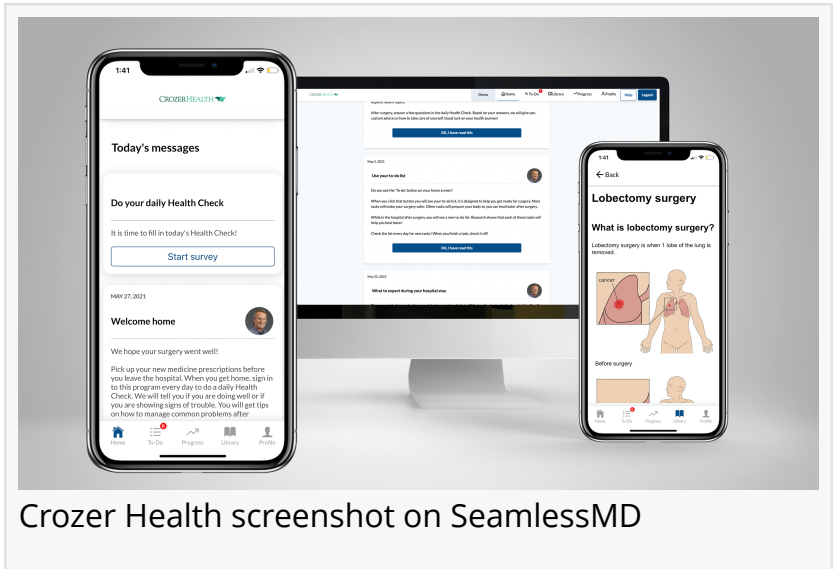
1:41

CROZERHEALTH

Today's messages

Do your daily Health Check

It is time to fill in today's Health Check!

Start survey

MAY 27, 2021

Welcome home

We hope your surgery went well!

Pick up your new medicine prescriptions before you leave the hospital. When you get home, sign in to this program every day to do a daily Health Check. We will tell you if you are doing well or if you are showing signs of trouble. You will get tips on how to manage common problems after

Home To-Do Progress Library Profile

CROZERHEALTH

Home To-Do Library Progress Profile Help Logout

After surgery, answer a few questions in the daily Health Check. Based on your answers, we will give you custom advice on how to take care of yourself. Good luck on your health journey!

OK, I have read this

May 5, 2021

Use your to-do list

Do you see the "To-do" button on your home screen?

When you click that button you will see your to-do list. It is designed to help you get ready for surgery. Most tasks will make your surgery safer. Other tasks will prepare your body so you can heal faster after surgery.

While in the hospital after surgery, you will see a new to-do list. Research shows that each of these tasks will help you heal faster.

Check the list every day for new tasks! When you finish a task, check it off!

OK, I have read this

May 10, 2021

What to expect during your hospital stay

1:41

Back

Lobectomy surgery

What is lobectomy surgery?

Lobectomy surgery is when 1 lobe of the lung is removed.

cancer

Before surgery

Home To-Do Progress Library Profile

Crozer Health screenshot on SeamlessMD